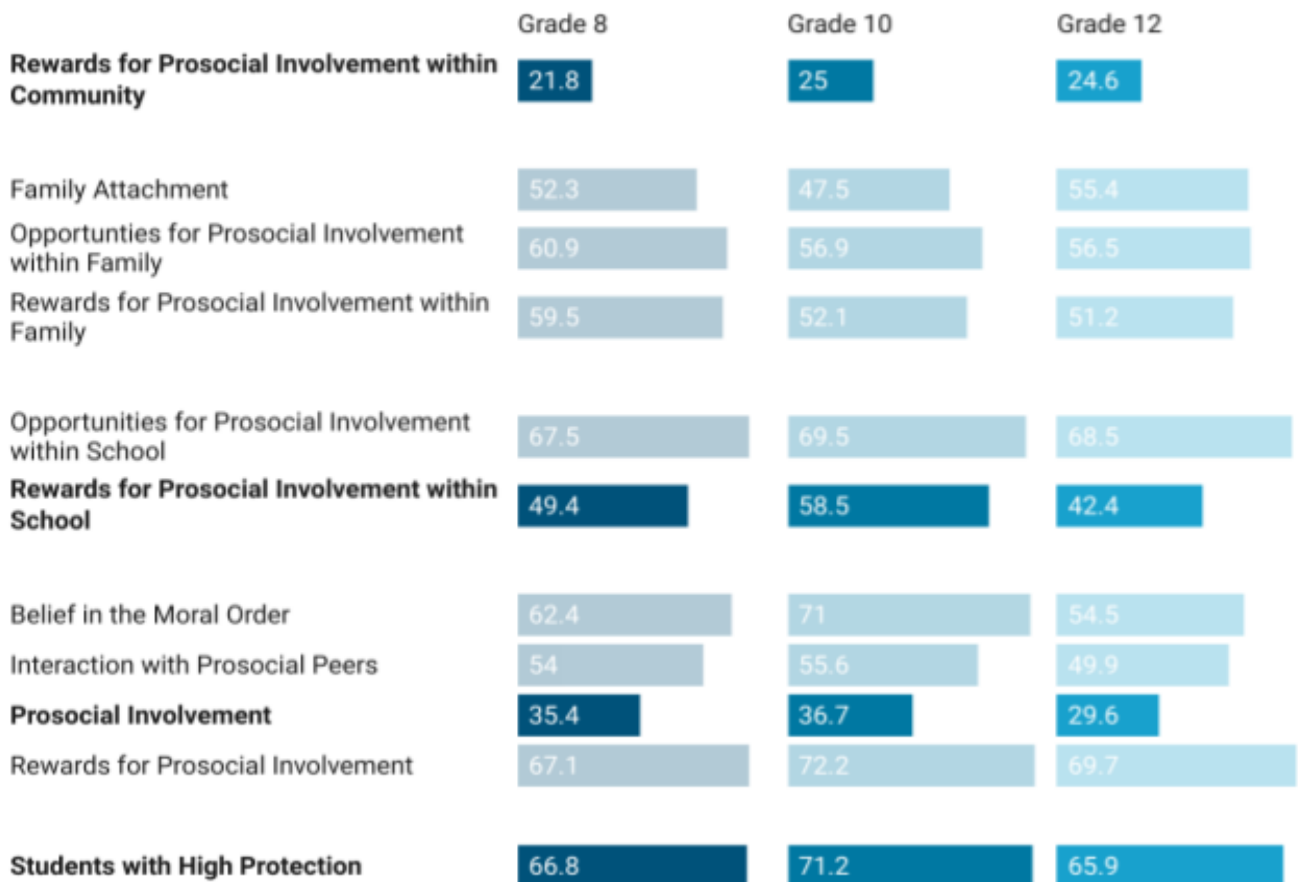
| | Grade 8 | Grade 10 | Grade 12 |
|---|---|---|---|
| **Rewards for Prosocial Involvement within Community** | 21.8 | 25 | 24.6 |
| Family Attachment | 52.3 | 47.5 | 55.4 |
| Opportunties for Prosocial Involvement within Family | 60.9 | 56.9 | 56.5 |
| Rewards for Prosocial Involvement within Family | 59.5 | 52.1 | 51.2 |
| Opportunities for Prosocial Involvement within School | 67.5 | 69.5 | 68.5 |
| **Rewards for Prosocial Involvement within School** | 49.4 | 58.5 | 42.4 |
| Belief in the Moral Order | 62.4 | 71 | 54.5 |
| Interaction with Prosocial Peers | 54 | 55.6 | 49.9 |
| **Prosocial Involvement** | 35.4 | 36.7 | 29.6 |
| Rewards for Prosocial Involvement | 67.1 | 72.2 | 69.7 |
| **Students with High Protection** | 66.8 | 71.2 | 65.9 |